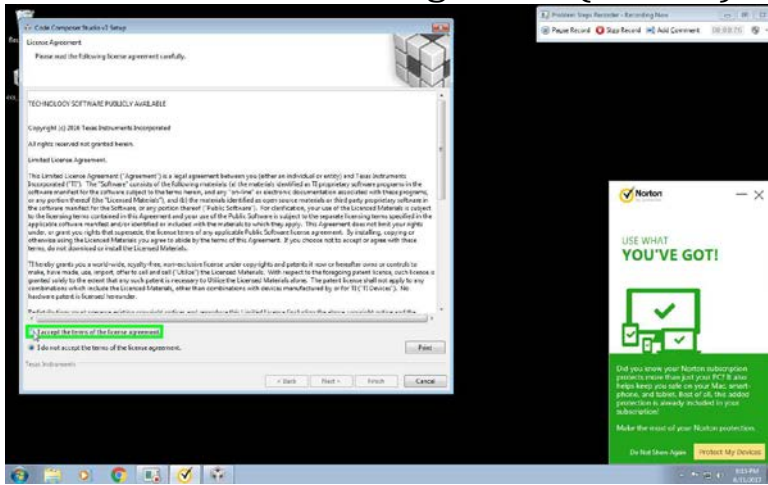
Code Composer Studio v7 Setup

License Agreement

Please read the following license agreement carefully.

TECHNOLOGY SOFTWARE PUBLICLY AVAILABLE

Copyright (c) 2016 Texas Instruments Incorporated

All rights reserved not granted herein.

Limited License Agreement.

This Limited License Agreement ("Agreement") is a legal agreement between you (either an individual or entity) and Texas Instruments Incorporated ("TI"). The "Software" consists of the following materials: (a) the materials identified as TI proprietary software programs in the software manifest for the software subject to the terms herein, and any "on-line" or electronic documentation associated with these programs, or any portion thereof (the "Licensed Materials"), and (b) the materials identified as open source materials or third party proprietary software in the software manifest for the Software, or any portion thereof ("Public Software"). For clarification, your use of the Licensed Materials is subject to the licensing terms contained in this Agreement and your use of the Public Software is subject to the separate licensing terms specified in the applicable software manifest and/or identified or included with the materials to which they apply. This Agreement does not limit your rights under, or grant you rights that supersede, the license terms of any applicable Public Software license agreement. By installing, copying or otherwise using the Licensed Materials you agree to abide by the terms of this Agreement. If you choose not to accept or agree with these terms, do not download or install the Licensed Materials.

TI hereby grants you a world-wide, royalty-free, non-exclusive license under copyrights and patents it now or hereafter owns or controls to make, have made, use, import, offer to sell and sell ("Utilize") the Licensed Materials. With respect to the foregoing patent license, such license is granted solely to the extent that any such patent is necessary to Utilize the Licensed Materials alone. The patent license shall not apply to any combinations which include the Licensed Materials, other than combinations with devices manufactured by or for TI ("TI Devices"). No hardware patent is licensed hereunder.

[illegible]

I accept the terms of the license agreement.

I do not accept the terms of the license agreement.

Print

Texas Instruments

< Back Next > Finish Cancel

Problem Steps Recorder - Recording Now

Pause Record Stop Record Add Comment 00:03:75

Norton

USE WHAT

YOU'VE GOT!

Did you know your Norton subscription protects more than just your PC? It also helps keep you safe on your Mac, smartphone, and tablet. Best of all, this added protection is already included in your subscription!

Make the most of your Norton protection.

Do Not Show Again Protect My Devices

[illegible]
8/31/2017